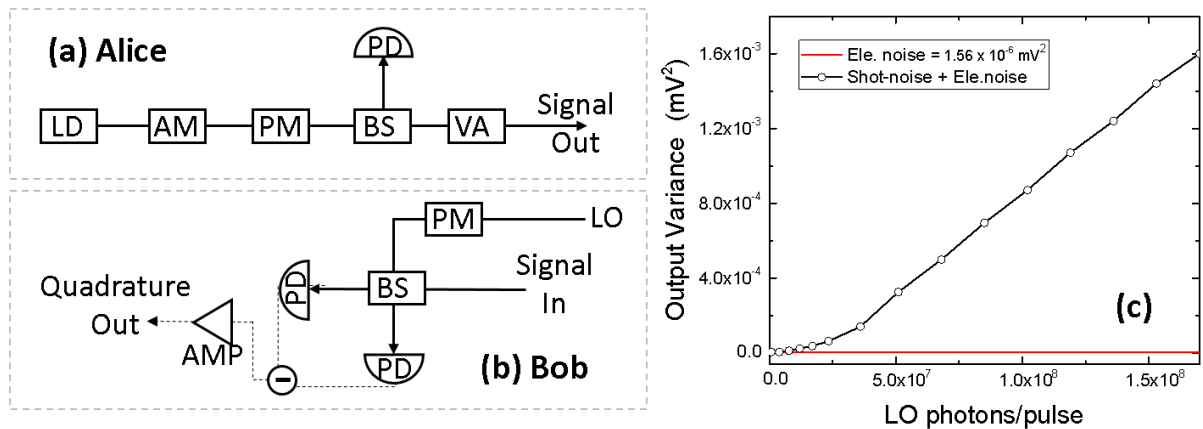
(a) Alice

PD

LD AM PM BS VA Signal Out

PM LO

Signal In

Quadrature Out

PD BS

AMP

PD

(b) Bob

Ele. noise = 1.56 x $10^{-6}$ mV$^2$
Shot-noise + Ele.noise

Output Variance (mV$^2$)

1.6x$10^{-3}$
1.2x$10^{-3}$
8.0x$10^{-4}$
4.0x$10^{-4}$
0.0

(c)

0.0 5.0x$10^{7}$ 1.0x$10^{8}$ 1.5x$10^{8}$

LO photons/pulse